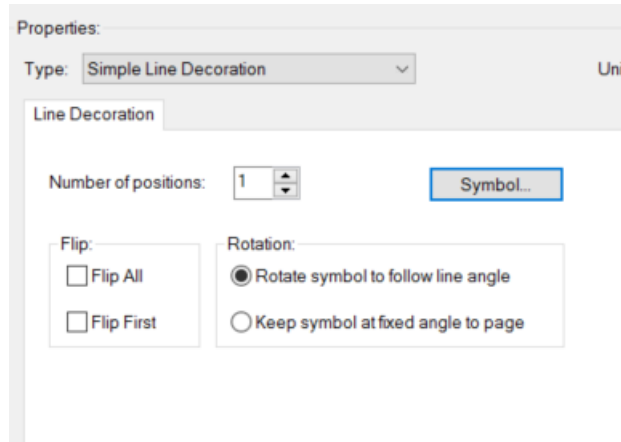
Properties:

Type: Simple Line Decoration

Uni

Line Decoration

Number of positions: 1

Symbol...

Flip:

Flip All

Flip First

Rotation:

Rotate symbol to follow line angle

Keep symbol at fixed angle to page